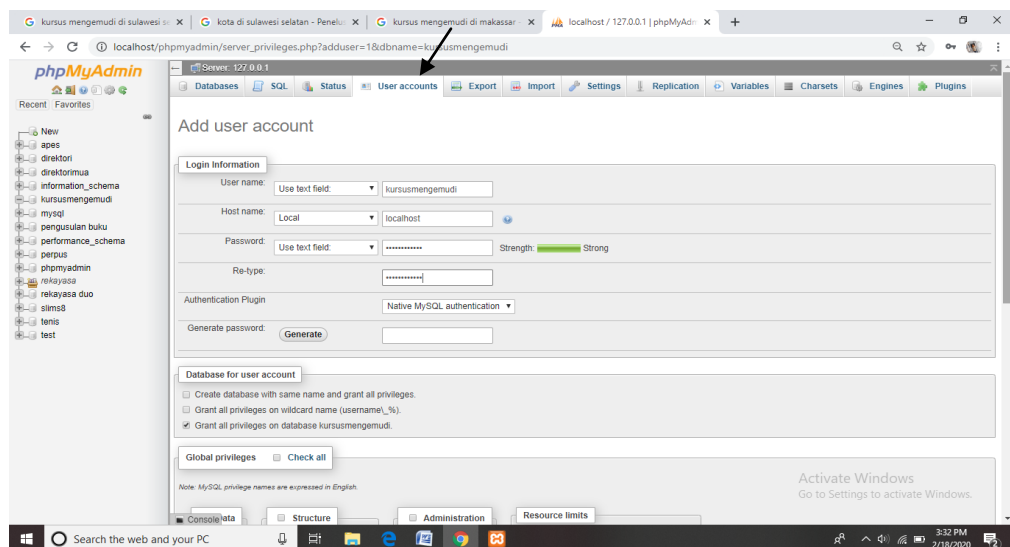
kursus mengemudi di sulawesi se ×
kota di sulawesi selatan - Penelu ×
kursus mengemudi di makassar ×
localhost / 127.0.0.1 | phpMyAdm ×
+

localhost/phpmyadmin/server_privileges.php?adduser=1&dbname=kursusmengemudi

phpMyAdmin
Recent Favorites

New
apes
direktori
direktorimua
information_schema
kursusmengemudi
mysql
pengusulan buku
performance_schema
perpus
phpmyadmin
rekayasa
rekayasa duo
slims8
tenis
test

Server: 127.0.0.1

Databases | SQL | Status | User accounts | Export | Import | Settings | Replication | Variables | Charsets | Engines | Plugins

Add user account

Login Information

User name: Use text field: kursusmengemudi
Host name: Local localhost
Password: Use text field: •••••••••••• Strength: Strong
Re-type: ••••••••••••
Authentication Plugin Native MySQL authentication
Generate password: Generate

Database for user account

Create database with same name and grant all privileges.
Grant all privileges on wildcard name (username\_%).
Grant all privileges on database kursusmengemudi.

Global privileges Check all

Note: MySQL privilege names are expressed in English.

Console ata Structure Administration Resource limits

Activate Windows
Go to Settings to activate Windows.

Search the web and your PC

3:32 PM
2/18/2020